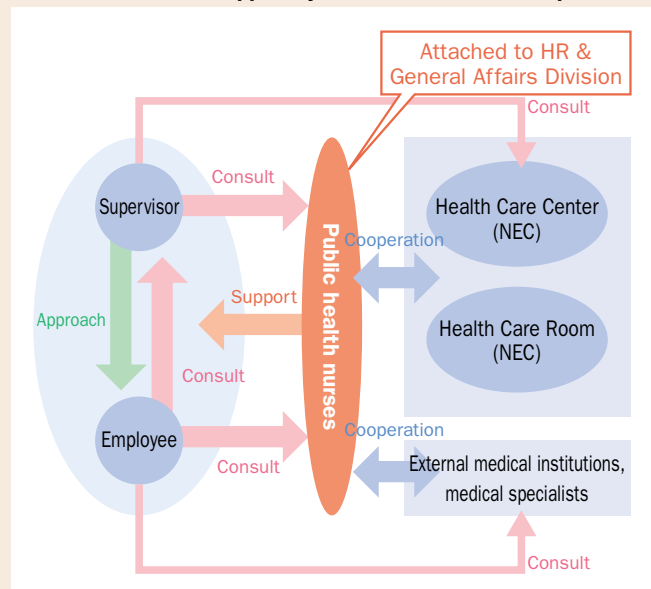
Attached to HR & General Affairs Division

Consult

Supervisor

Consult

Public health nurses

Health Care Center (NEC)

Cooperation

Approach

Support

Health Care Room (NEC)

Consult

Employee

Cooperation

Consult

External medical institutions, medical specialists

Consult